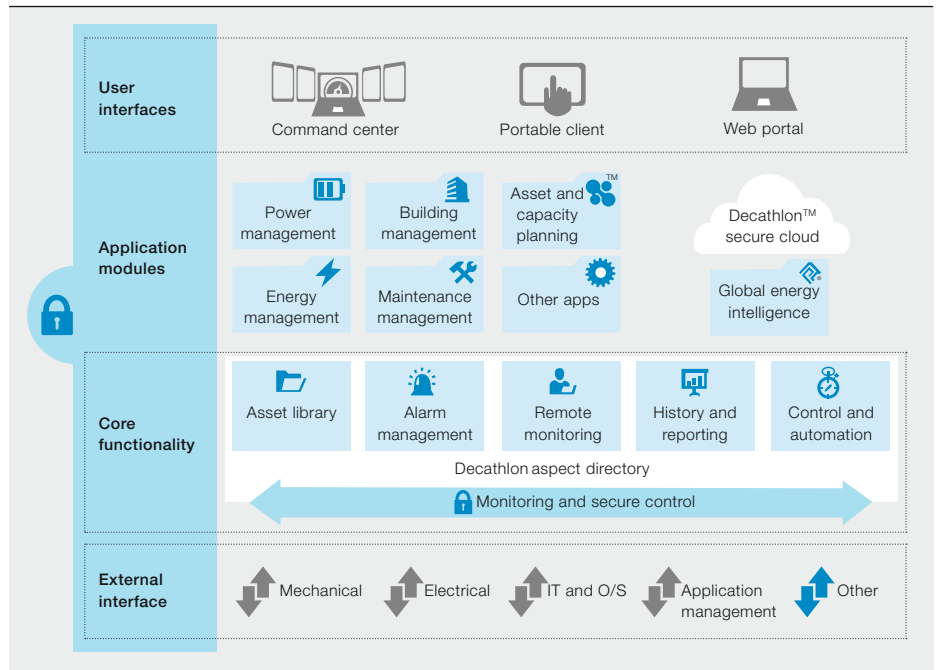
User interfaces

Command center

Portable client

Web portal

Application modules

Power management

Building management

Asset and capacity planning

TM

Decathlon™ secure cloud

Energy management

Maintenance management

Other apps

Global energy intelligence

Core functionality

Asset library

Alarm management

Remote monitoring

History and reporting

Control and automation

Decathlon aspect directory

Monitoring and secure control

External interface

Mechanical

Electrical

IT and O/S

Application management

Other